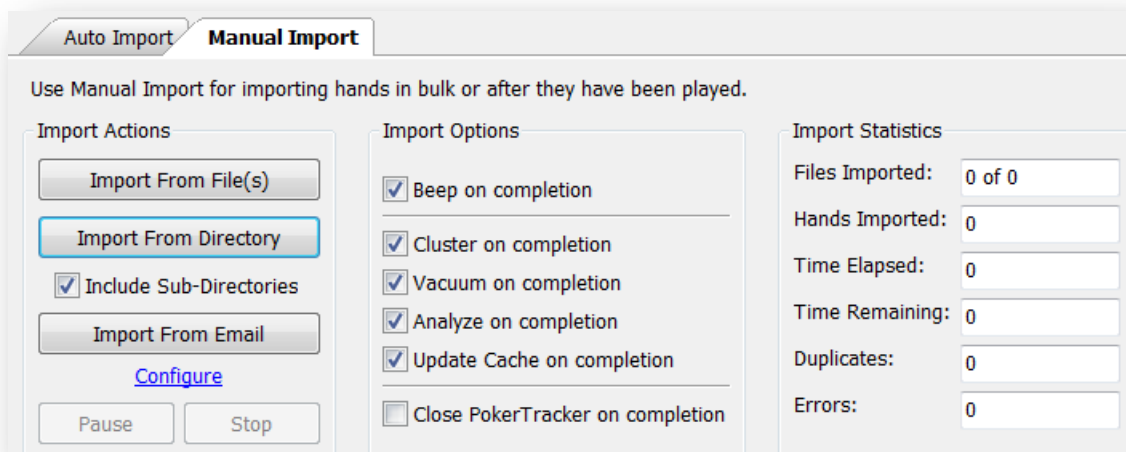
Auto Import
Manual Import

Use Manual Import for importing hands in bulk or after they have been played.

Import Actions

Import From File(s)

Import From Directory

☑ Include Sub-Directories

Import From Email

Configure

Pause
Stop

Import Options

☑ Beep on completion

☑ Cluster on completion
☑ Vacuum on completion
☑ Analyze on completion
☑ Update Cache on completion

☐ Close PokerTracker on completion

Import Statistics

| | |
|---|---|
| Files Imported: | 0 of 0 |
| Hands Imported: | 0 |
| Time Elapsed: | 0 |
| Time Remaining: | 0 |
| Duplicates: | 0 |
| Errors: | 0 |